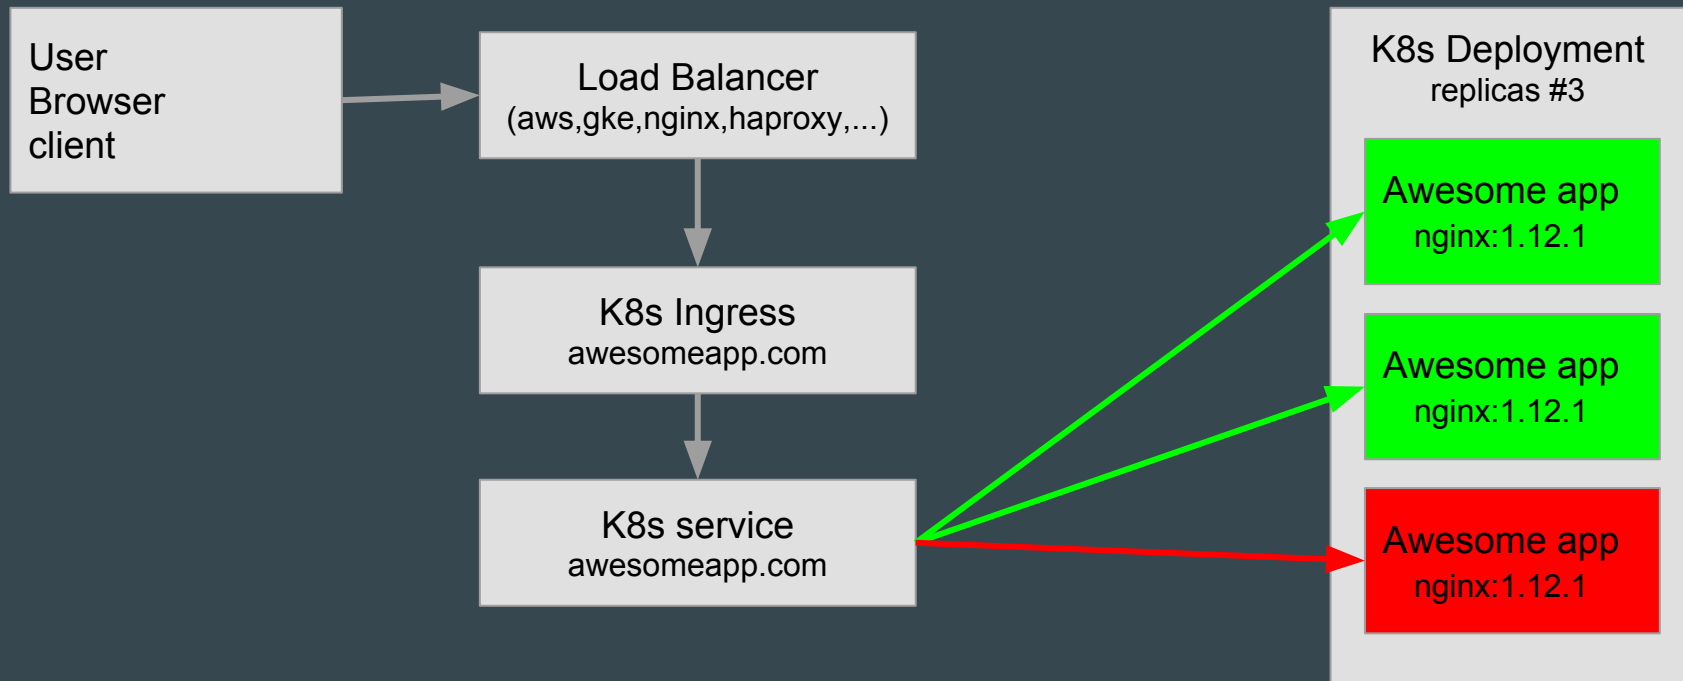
User
Browser
client

Load Balancer
(aws,gke,nginx,haproxy,...)

K8s Ingress
awesomeapp.com

K8s service
awesomeapp.com

K8s Deployment
replicas #3

Awesome app
nginx:1.12.1

Awesome app
nginx:1.12.1

Awesome app
nginx:1.12.1